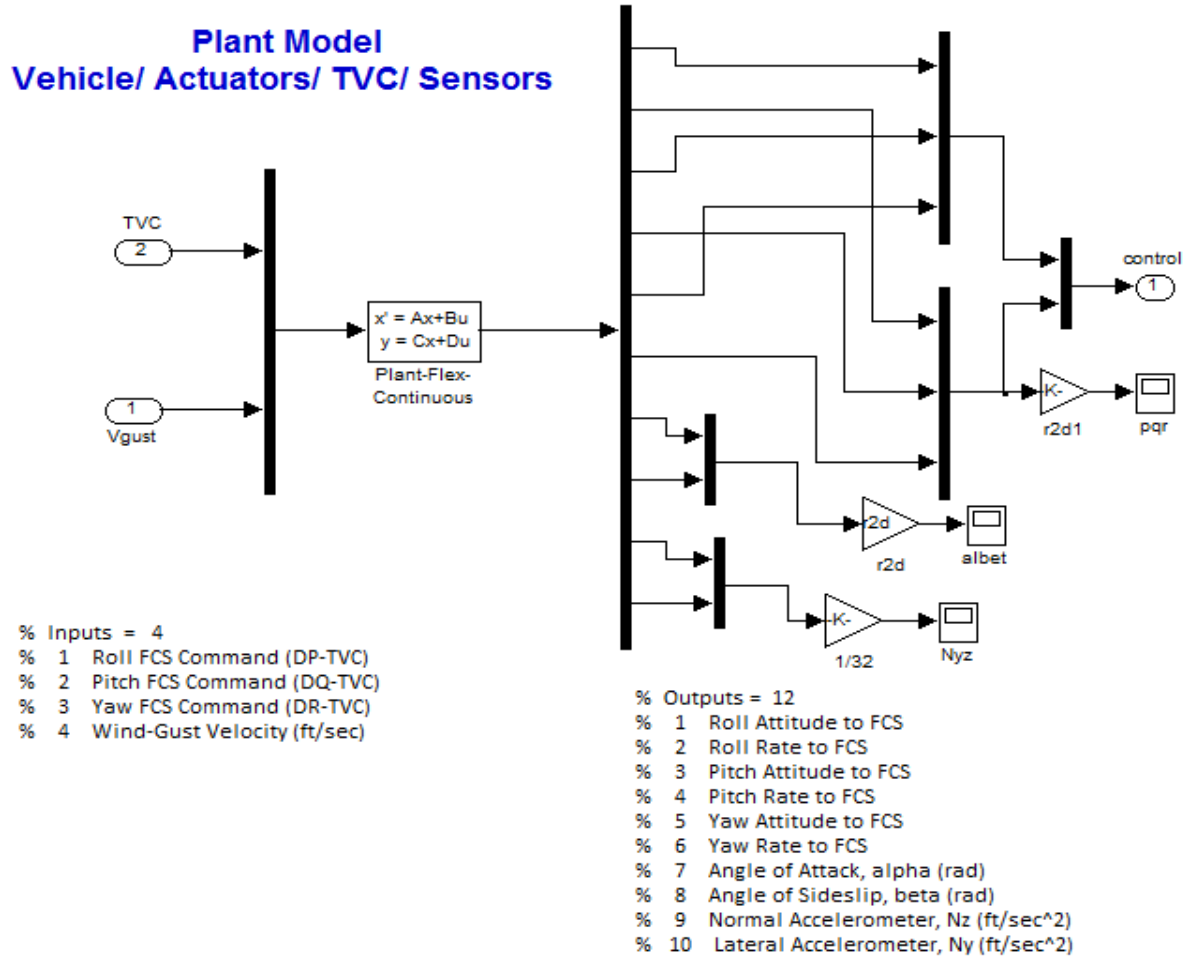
Plant Model
Vehicle/ Actuators/ TVC/ Sensors

TVC
2

1
Vgust

x' = Ax+Bu
y = Cx+Du
Plant-Flex-Continuous

control
1

-K-
r2d1
pqr

r2d
r2d
albet

-K-
1/32
Nyz

% Inputs = 4
% 1 Roll FCS Command (DP-TVC)
% 2 Pitch FCS Command (DQ-TVC)
% 3 Yaw FCS Command (DR-TVC)
% 4 Wind-Gust Velocity (ft/sec)

% Outputs = 12
% 1 Roll Attitude to FCS
% 2 Roll Rate to FCS
% 3 Pitch Attitude to FCS
% 4 Pitch Rate to FCS
% 5 Yaw Attitude to FCS
% 6 Yaw Rate to FCS
% 7 Angle of Attack, alpha (rad)
% 8 Angle of Sideslip, beta (rad)
% 9 Normal Accelerometer, Nz (ft/sec^2)
% 10 Lateral Accelerometer, Ny (ft/sec^2)